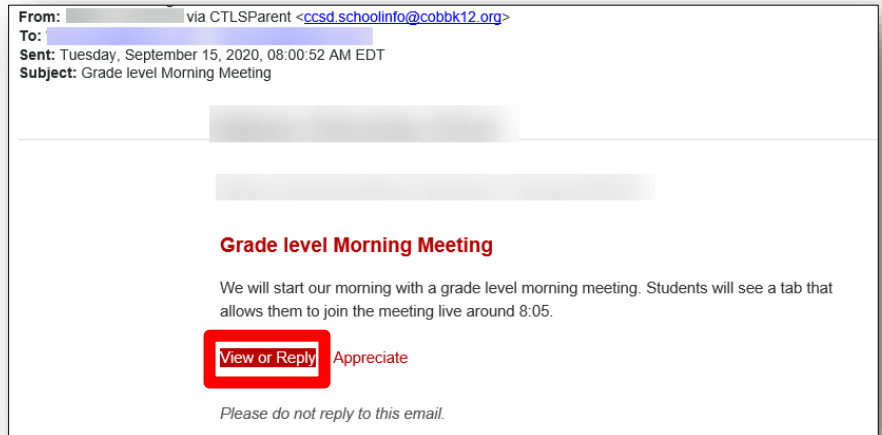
From: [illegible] via CTLSParent <ccsd.schoolinfo@cobbk12.org>
To: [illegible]
Sent: Tuesday, September 15, 2020, 08:00:52 AM EDT
Subject: Grade level Morning Meeting

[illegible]

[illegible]

Grade level Morning Meeting

We will start our morning with a grade level morning meeting. Students will see a tab that allows them to join the meeting live around 8:05.

View or Reply Appreciate

Please do not reply to this email.